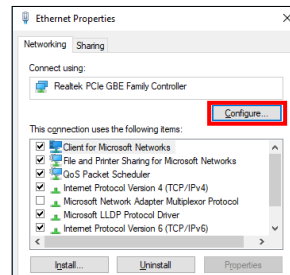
Ethernet Properties

Networking Sharing

Connect using:

Realtek PCIe GBE Family Controller

Configure...

This connection uses the following items:

Client for Microsoft Networks
File and Printer Sharing for Microsoft Networks
QoS Packet Scheduler
Internet Protocol Version 4 (TCP/IPv4)
Microsoft Network Adapter Multiplexor Protocol
Microsoft LLDP Protocol Driver
Internet Protocol Version 6 (TCP/IPv6)

Install... Uninstall Properties